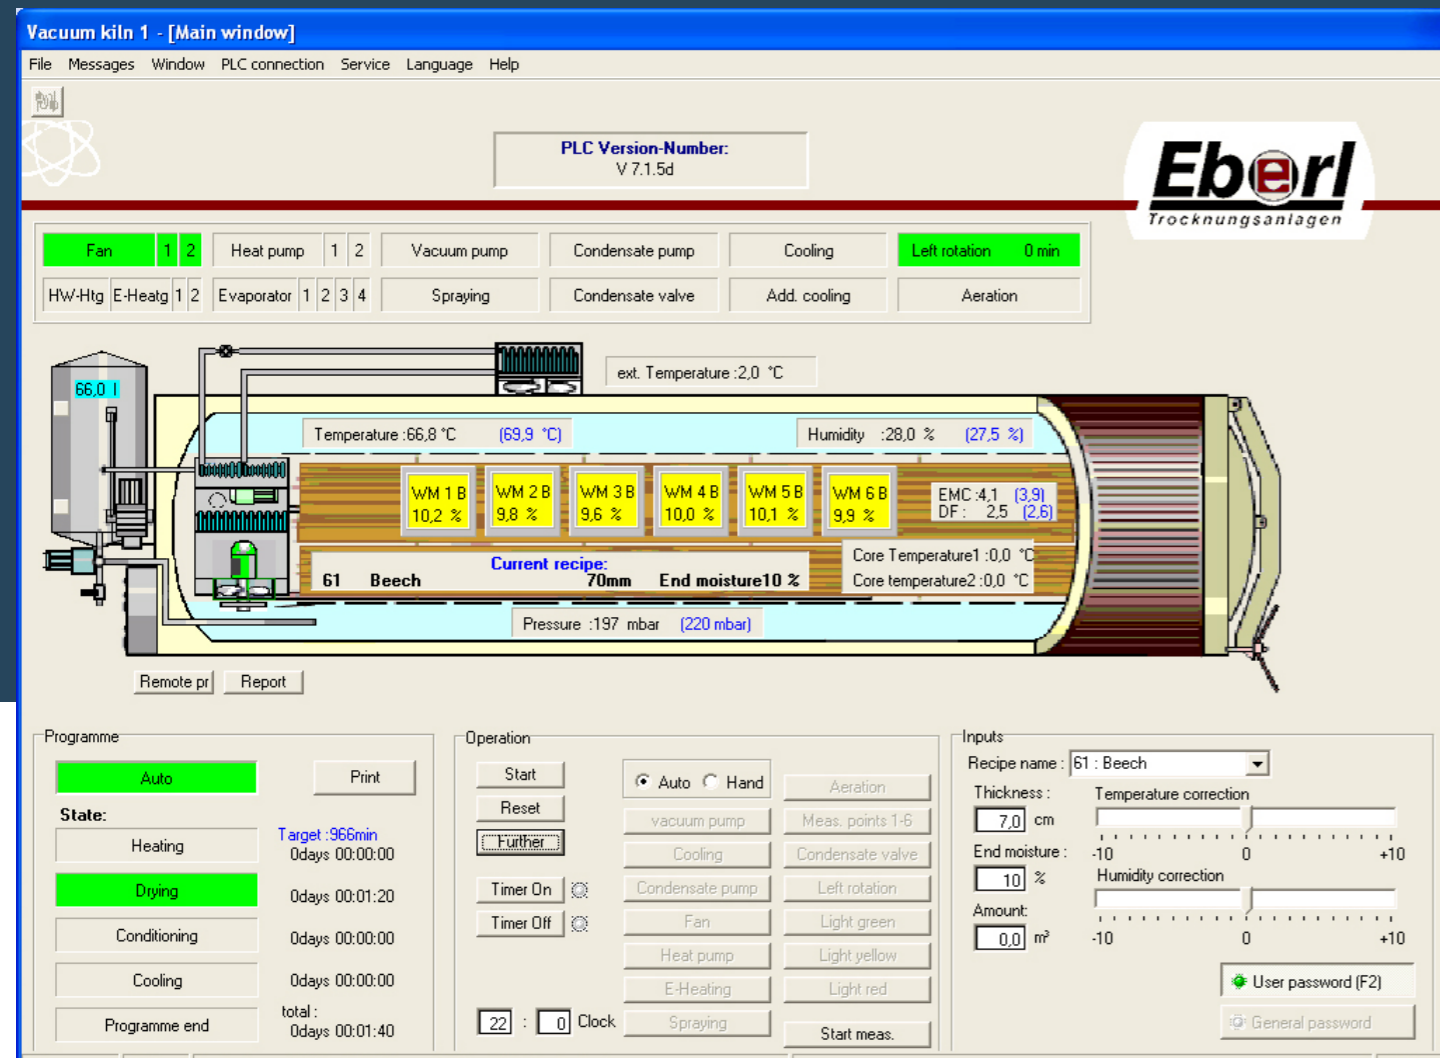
Vacuum kiln 1 - [Main window]

File Messages Window PLC connection Service Language Help

PLC Version-Number:
V 7.1.5d

Eberl
Trocknungsanlagen

| Fan | 1 | 2 | Heat pump | 1 | 2 | Vacuum pump | Condensate pump | Cooling | Left rotation 0 min |
|---|---|---|---|---|---|---|---|---|---|
| HW-Htg | E-Heatg 1 | 2 | Evaporator 1 | 2 | 3 4 | Spraying | Condensate valve | Add. cooling | Aeration |

66,0 l

ext. Temperature :2,0 °C

Temperature :66,8 °C (69,9 °C)

Humidity :28,0 % (27,5 %)

WM 1 B 10,2 %
WM 2 B 9,8 %
WM 3 B 9,6 %
WM 4 B 10,0 %
WM 5 B 10,1 %
WM 6 B 9,9 %

EMC :4,1 (3,9)
DF : 2,5 (2,6)

Current recipe:
61 Beech 70mm End moisture10 %

Core Temperature1 :0,0 °C
Core temperature2 :0,0 °C

Pressure :197 mbar (220 mbar)

Remote pr Report

Programme
Auto
Print
State:
Heating
Target :966min
0days 00:00:00
Drying
0days 00:01:20
Conditioning
0days 00:00:00
Cooling
0days 00:00:00
Programme end
total :
0days 00:01:40

Operation
Start
Reset
Further
Timer On
Timer Off
22 : 0 Clock
Auto Hand
vacuum pump
Cooling
Condensate pump
Fan
Heat pump
E-Heating
Spraying
Aeration
Meas. points 1-6
Condensate valve
Left rotation
Light green
Light yellow
Light red
Start meas.

Inputs
Recipe name : 61 : Beech
Thickness : 7,0 cm
Temperature correction
-10 0 +10
End moisture : 10 %
Humidity correction
Amount: 0,0 m³
-10 0 +10
User password (F2)
General password